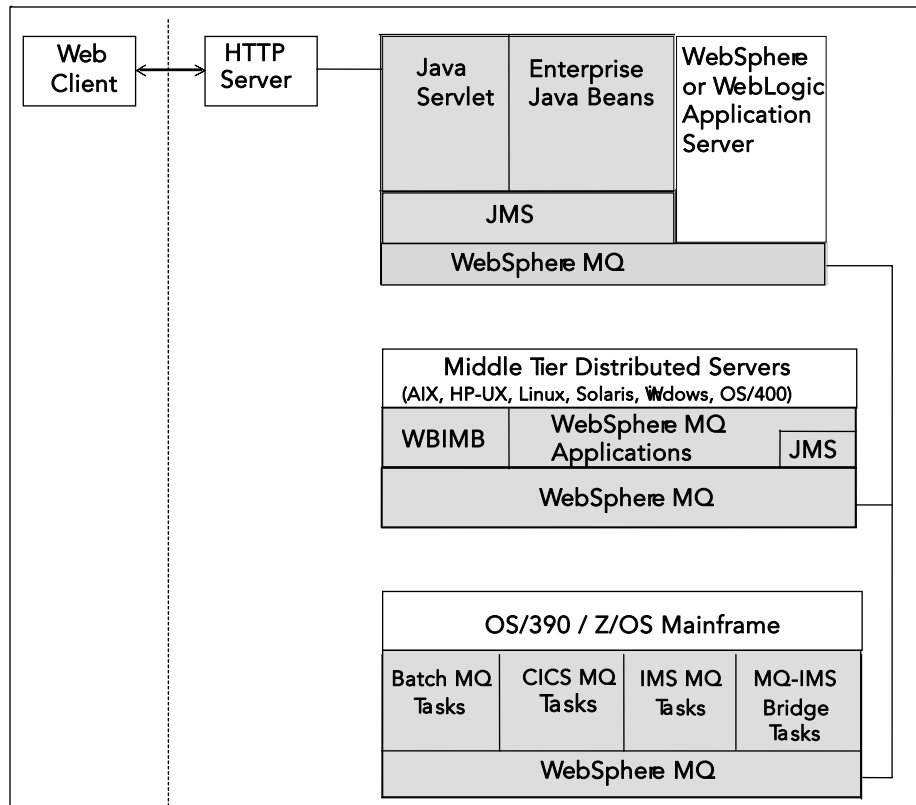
Web Client

HTTP Server

Java Servlet

Enterprise Java Beans

WebSphere or WebLogic Application Server

JMS

WebSphere MQ

Middle Tier Distributed Servers
(AIX, HP-UX, Linux, Solaris, Wdows, OS/400)

WBIMB

WebSphere MQ Applications

JMS

WebSphere MQ

OS/390 / Z/OS Mainframe

Batch MQ Tasks

CICS MQ Tasks

IMS MQ Tasks

MQ-IMS Bridge Tasks

WebSphere MQ